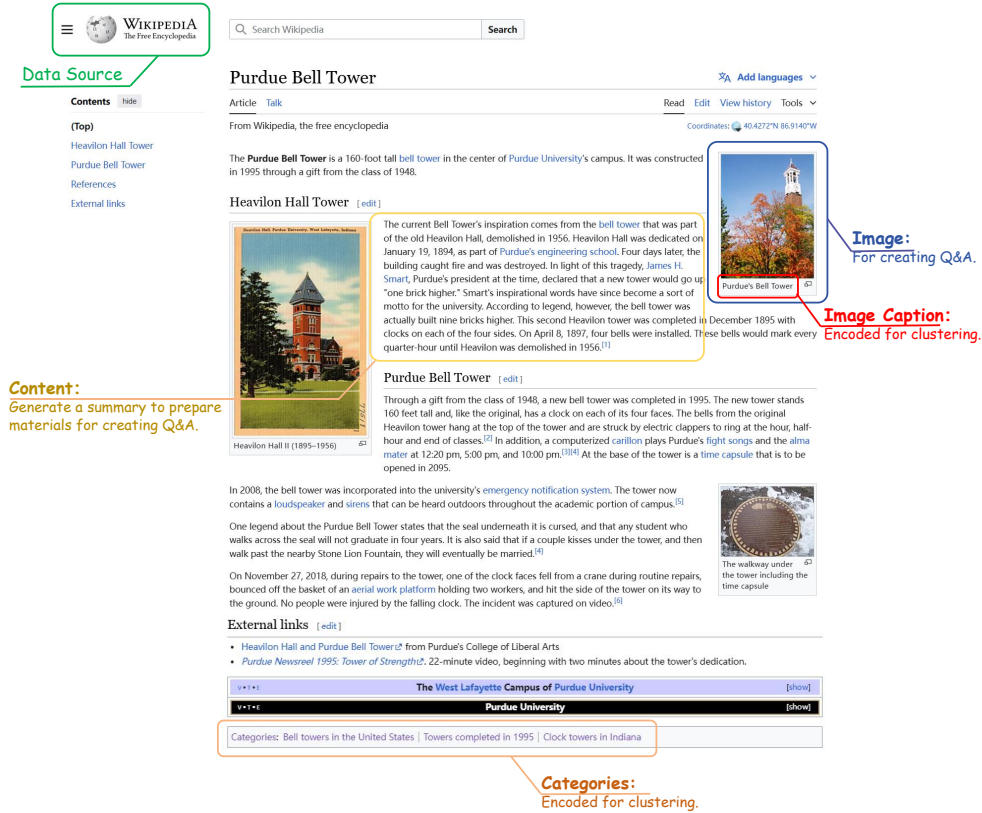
WIKIPEDIA
The Free Encyclopedia

Search Wikipedia
Search

Data Source

Contents hide

(Top)
Heavilon Hall Tower
Purdue Bell Tower
References
External links

Purdue Bell Tower

Add languages

Article Talk
Read Edit View history Tools

From Wikipedia, the free encyclopedia

Coordinates: 40.4272°N 86.9140°W

The Purdue Bell Tower is a 160-foot tall bell tower in the center of Purdue University's campus. It was constructed in 1995 through a gift from the class of 1948.

Purdue's Bell Tower

Image:
For creating Q&A.

Image Caption:
Encoded for clustering.

Heavilon Hall Tower [edit]

Heavilon Hall, Purdue University, West Lafayette, Indiana

Heavilon Hall II (1895–1956)

The current Bell Tower's inspiration comes from the bell tower that was part of the old Heavilon Hall, demolished in 1956. Heavilon Hall was dedicated on January 19, 1894, as part of Purdue's engineering school. Four days later, the building caught fire and was destroyed. In light of this tragedy, James H. Smart, Purdue's president at the time, declared that a new tower would go up "one brick higher." Smart's inspirational words have since become a sort of motto for the university. According to legend, however, the bell tower was actually built nine bricks higher. This second Heavilon tower was completed in December 1895 with clocks on each of the four sides. On April 8, 1897, four bells were installed. These bells would mark every quarter-hour until Heavilon was demolished in 1956.$^{[1]}$

Content:
Generate a summary to prepare materials for creating Q&A.

Purdue Bell Tower [edit]

Through a gift from the class of 1948, a new bell tower was completed in 1995. The new tower stands 160 feet tall and, like the original, has a clock on each of its four faces. The bells from the original Heavilon tower hang at the top of the tower and are struck by electric clappers to ring at the hour, half-hour and end of classes.$^{[2]}$ In addition, a computerized carillon plays Purdue's fight songs and the alma mater at 12:20 pm, 5:00 pm, and 10:00 pm.$^{[3][4]}$ At the base of the tower is a time capsule that is to be opened in 2095.

In 2008, the bell tower was incorporated into the university's emergency notification system. The tower now contains a loudspeaker and sirens that can be heard outdoors throughout the academic portion of campus.$^{[5]}$

One legend about the Purdue Bell Tower states that the seal underneath it is cursed, and that any student who walks across the seal will not graduate in four years. It is also said that if a couple kisses under the tower, and then walk past the nearby Stone Lion Fountain, they will eventually be married.$^{[4]}$

On November 27, 2018, during repairs to the tower, one of the clock faces fell from a crane during routine repairs, bounced off the basket of an aerial work platform holding two workers, and hit the side of the tower on its way to the ground. No people were injured by the falling clock. The incident was captured on video.$^{[6]}$

The walkway under the tower including the time capsule

External links [edit]

• Heavilon Hall and Purdue Bell Tower from Purdue's College of Liberal Arts
• Purdue Newsreel 1995: Tower of Strength. 22-minute video, beginning with two minutes about the tower's dedication.

v • t • e The West Lafayette Campus of Purdue University [show]
v • t • e Purdue University [show]

Categories: Bell towers in the United States | Towers completed in 1995 | Clock towers in Indiana

Categories:
Encoded for clustering.